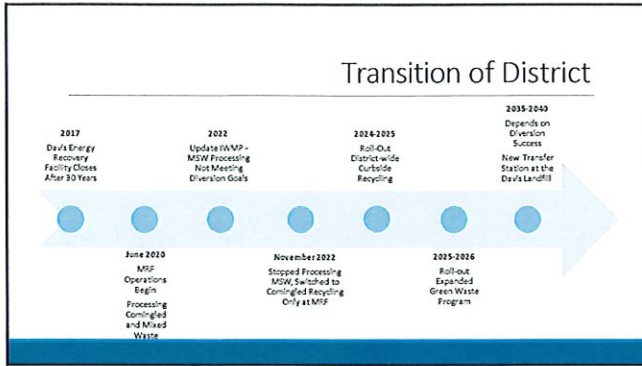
Transition of District

2017
Davis Energy Recovery Facility Closes After 30 Years

2022
Update IWMP - MSW Processing Not Meeting Diversion Goals

2024-2025
Roll-Out District-wide Curbside Recycling

2035-2040
Depends on Diversion Success
New Transfer Station at the Davis Landfill

June 2020
MRF Operations Begin
Processing Comingled and Mixed Waste

November 2022
Stopped Processing MSW, Switched to Comingled Recycling Only at MRF

2025-2026
Roll-out Expanded Green Waste Program